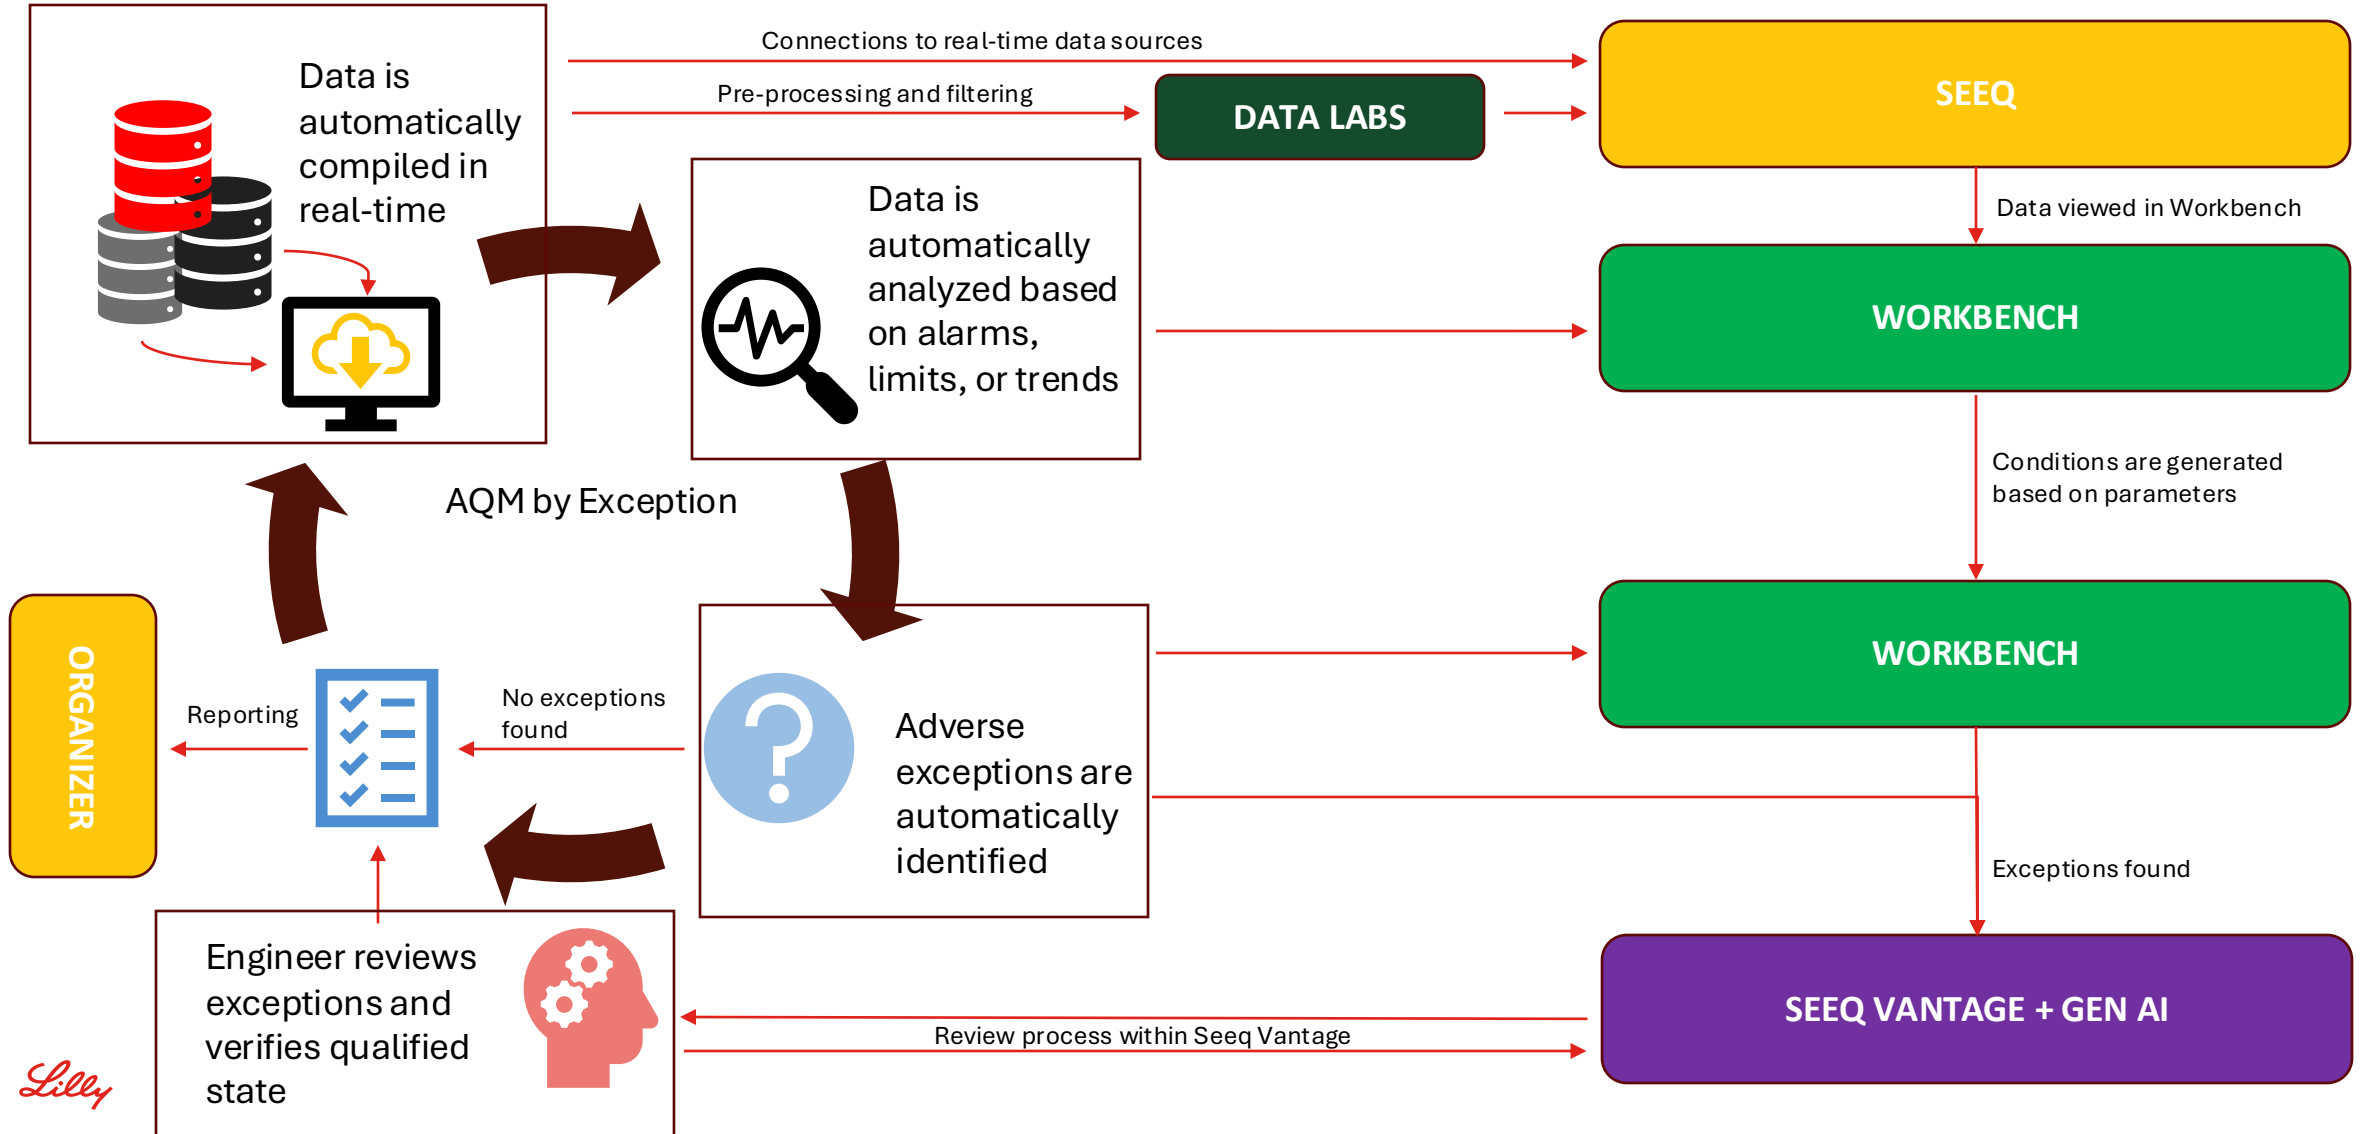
Data is automatically compiled in real-time

Connections to real-time data sources

Pre-processing and filtering

DATA LABS

SEEQ

Data is automatically analyzed based on alarms, limits, or trends

Data viewed in Workbench

WORKBENCH

AQM by Exception

Conditions are generated based on parameters

ORGANIZER

Reporting

No exceptions found

Adverse exceptions are automatically identified

WORKBENCH

Exceptions found

Engineer reviews exceptions and verifies qualified state

Review process within Seeq Vantage

SEEQ VANTAGE + GEN AI

Lilly